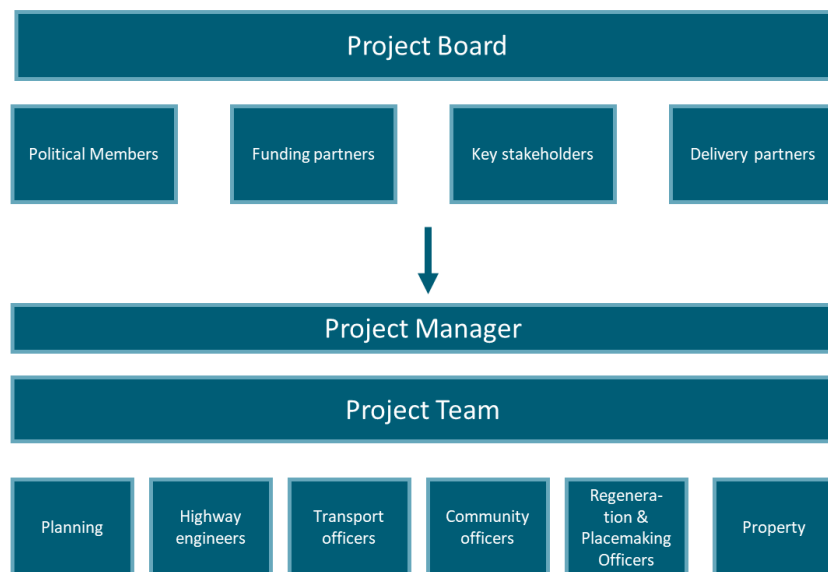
Project Board

Political Members

Funding partners

Key stakeholders

Delivery partners

Project Manager

Project Team

Planning

Highway engineers

Transport officers

Community officers

Regeneration & Placemaking Officers

Property